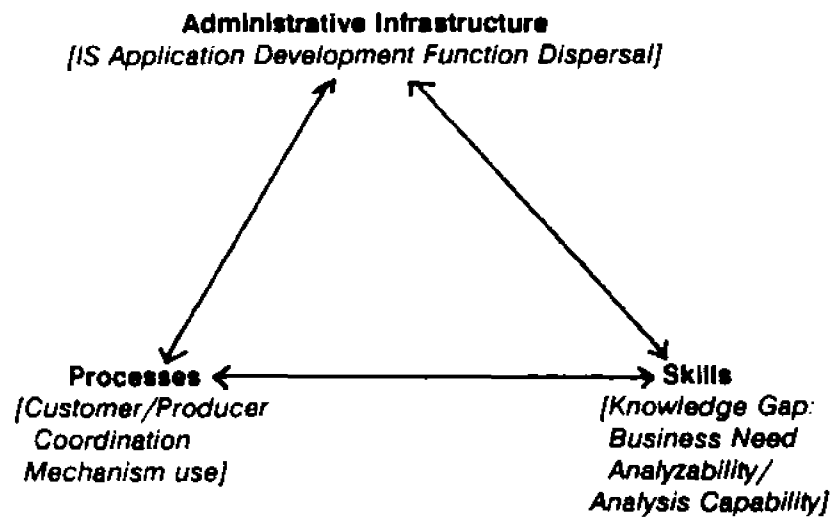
Administrative Infrastructure
[IS Application Development Function Dispersal]

Processes
[Customer/Producer Coordination Mechanism use]

Skills
[Knowledge Gap: Business Need Analyzability/ Analysis Capability]